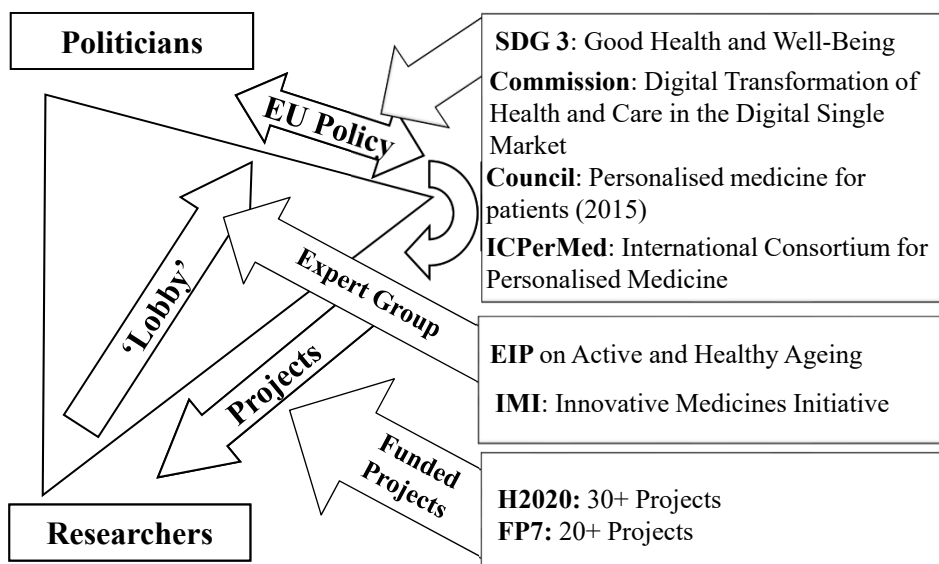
Politicians

SDG 3: Good Health and Well-Being

Commission: Digital Transformation of Health and Care in the Digital Single Market

Council: Personalised medicine for patients (2015)

ICPerMed: International Consortium for Personalised Medicine

EU Policy

'Lobby'

Expert Group

Projects

EIP on Active and Healthy Ageing

IMI: Innovative Medicines Initiative

Funded Projects

H2020: 30+ Projects
FP7: 20+ Projects

Researchers